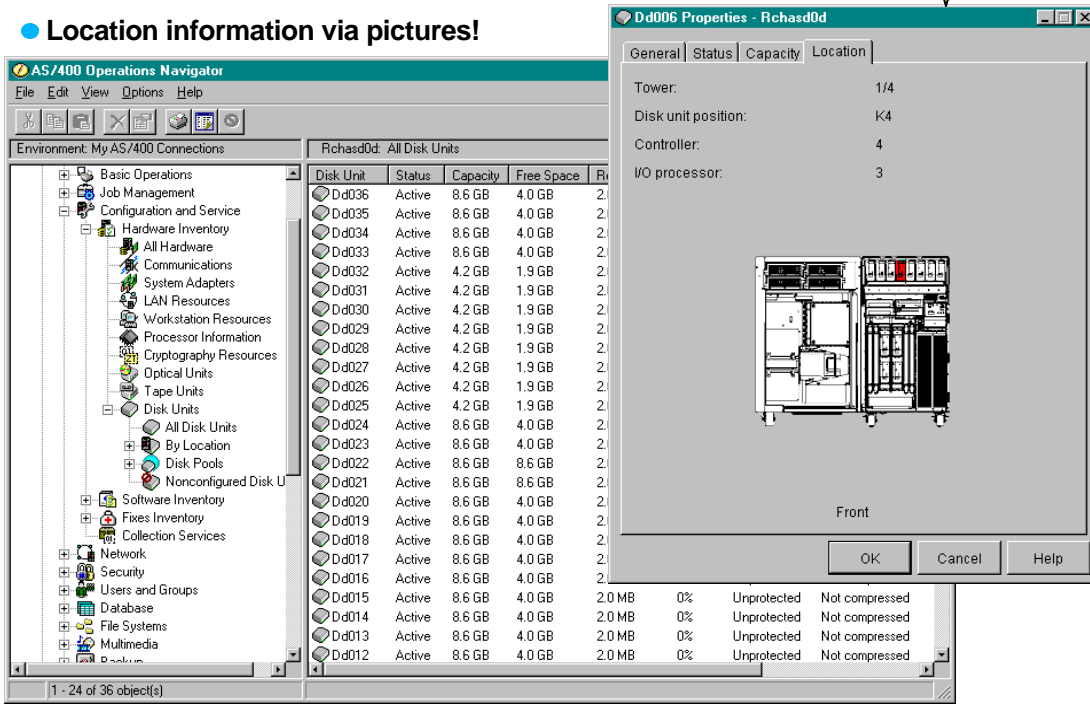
Location information via pictures!

AS/400 Operations Navigator

File Edit View Options Help

Environment: My AS/400 Connections

Basic Operations
Job Management
Configuration and Service
Hardware Inventory
All Hardware
Communications
System Adapters
LAN Resources
Workstation Resources
Processor Information
Cryptography Resources
Optical Units
Tape Units
Disk Units
All Disk Units
By Location
Disk Pools
Nonconfigured Disk U
Software Inventory
Fixes Inventory
Collection Services
Network
Security
Users and Groups
Database
File Systems
Multimedia
Backup

Rchasd0d: All Disk Units

| Disk Unit | Status | Capacity | Free Space | R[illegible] | | | |
|---|---|---|---|---|---|---|---|
| Dd036 | Active | 8.6 GB | 4.0 GB | 2. | | | |
| Dd035 | Active | 8.6 GB | 4.0 GB | 2. | | | |
| Dd034 | Active | 8.6 GB | 4.0 GB | 2. | | | |
| Dd033 | Active | 8.6 GB | 4.0 GB | 2. | | | |
| Dd032 | Active | 4.2 GB | 1.9 GB | 2. | | | |
| Dd031 | Active | 4.2 GB | 1.9 GB | 2. | | | |
| Dd030 | Active | 4.2 GB | 1.9 GB | 2. | | | |
| Dd029 | Active | 4.2 GB | 1.9 GB | 2. | | | |
| Dd028 | Active | 4.2 GB | 1.9 GB | 2. | | | |
| Dd027 | Active | 4.2 GB | 1.9 GB | 2. | | | |
| Dd026 | Active | 4.2 GB | 1.9 GB | 2. | | | |
| Dd025 | Active | 4.2 GB | 1.9 GB | 2. | | | |
| Dd024 | Active | 8.6 GB | 4.0 GB | 2. | | | |
| Dd023 | Active | 8.6 GB | 4.0 GB | 2. | | | |
| Dd022 | Active | 8.6 GB | 8.6 GB | 2. | | | |
| Dd021 | Active | 8.6 GB | 8.6 GB | 2. | | | |
| Dd020 | Active | 8.6 GB | 4.0 GB | 2. | | | |
| Dd019 | Active | 8.6 GB | 4.0 GB | 2. | | | |
| Dd018 | Active | 8.6 GB | 4.0 GB | 2. | | | |
| Dd017 | Active | 8.6 GB | 4.0 GB | 2. | | | |
| Dd016 | Active | 8.6 GB | 4.0 GB | 2. | | | |
| Dd015 | Active | 8.6 GB | 4.0 GB | 2.0 MB | 0% | Unprotected | Not compressed |
| Dd014 | Active | 8.6 GB | 4.0 GB | 2.0 MB | 0% | Unprotected | Not compressed |
| Dd013 | Active | 8.6 GB | 4.0 GB | 2.0 MB | 0% | Unprotected | Not compressed |
| Dd012 | Active | 8.6 GB | 4.0 GB | 2.0 MB | 0% | Unprotected | Not compressed |

1 - 24 of 36 object(s)

Dd006 Properties - Rchasd0d

General Status Capacity Location

Tower: 1/4
Disk unit position: K4
Controller: 4
I/O processor: 3

Front

OK Cancel Help